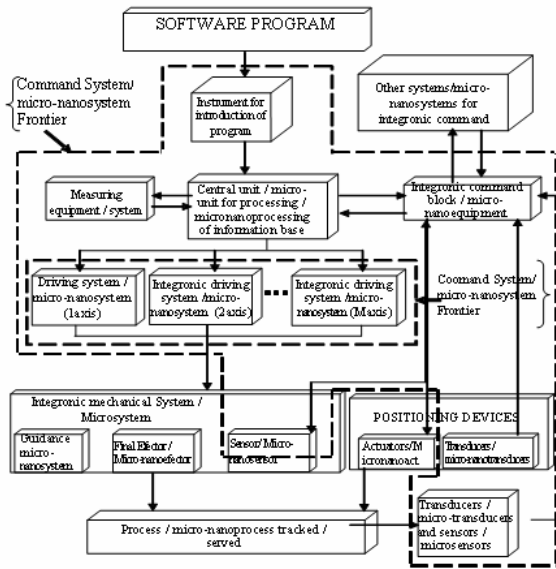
SOFTWARE PROGRAM

Command System/ micro-nanosystem Frontier

Instrument for introduction of program

Other systems/micro-nanosystems for integronic command

Measuring equipment / system

Central unit / micro-unit for processing / micronanoprocessing of information base

Integronic command block / micro-nanoequipment

Driving system / micro-nanosystem (1axis)

Integronic driving system /micro-nanosystem (2axis)

Integronic driving system /micro-nanosystem (Maxis)

Coomand System/ micro-nanosystem Frontier

Integronic mechanical System / Microsystem

Guidance micro-nanosystem

Final Efector / Micro-nanoefector

Sensor/Micro-nanosensor

POSITIONING DEVICES

Actuators/Micronanoact.

Transducers / micro-nanotransducers

Process / micro-nanoprocess tracked / served

Transducers / micro-transducers and sensors / microsensors